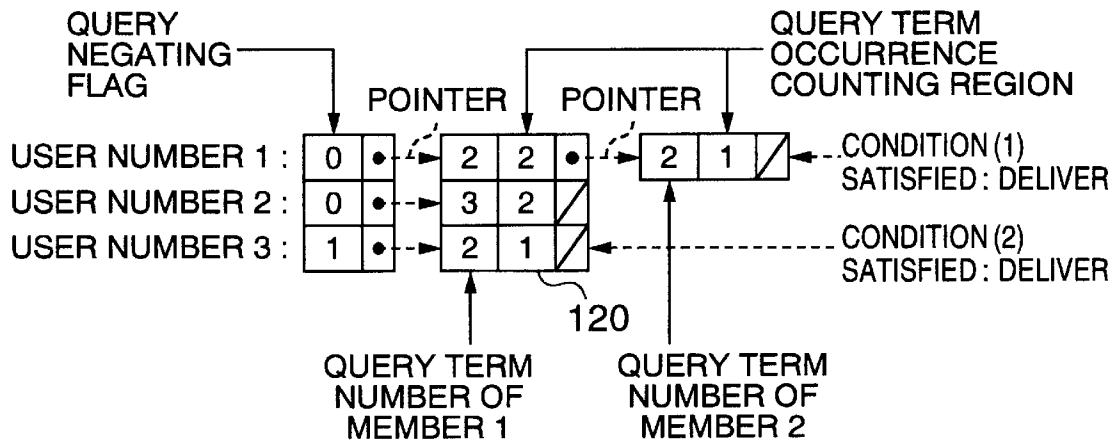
QUERY NEGATING FLAG

QUERY TERM OCCURRENCE COUNTING REGION

POINTER

POINTER

USER NUMBER 1 : 0 • 2 2 • 2 1

CONDITION (1) SATISFIED : DELIVER

USER NUMBER 2 : 0 • 3 2

USER NUMBER 3 : 1 • 2 1

CONDITION (2) SATISFIED : DELIVER

120

QUERY TERM NUMBER OF MEMBER 1

QUERY TERM NUMBER OF MEMBER 2